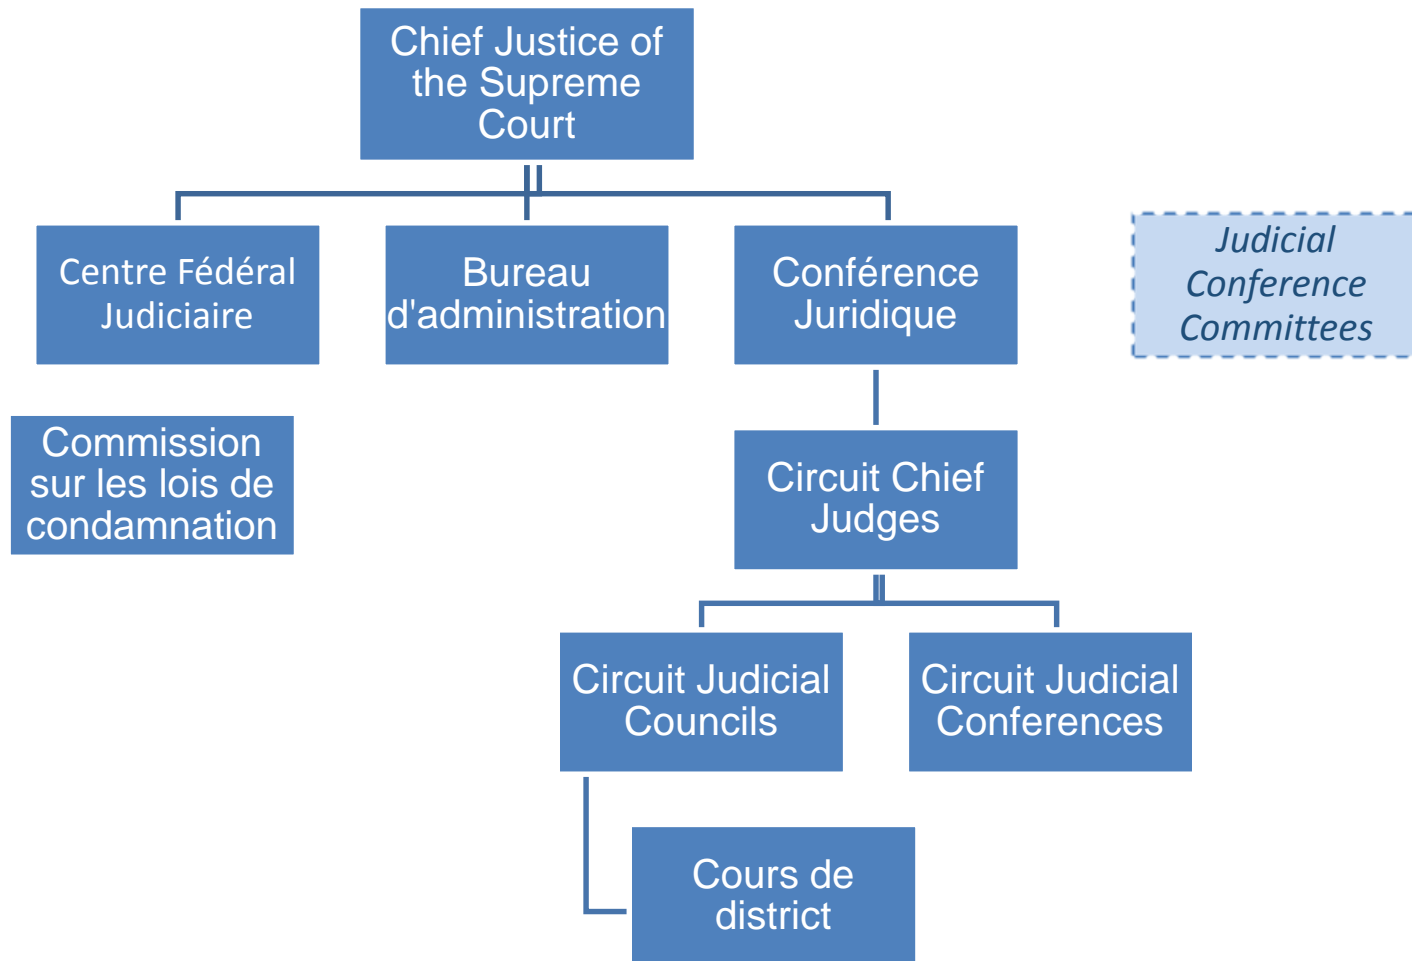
Chief Justice of the Supreme Court

Centre Fédéral Judiciaire

Bureau d'administration

Conférence Juridique

Judicial Conference Committees

Commission sur les lois de condamnation

Circuit Chief Judges

Circuit Judicial Councils

Circuit Judicial Conferences

Cours de district